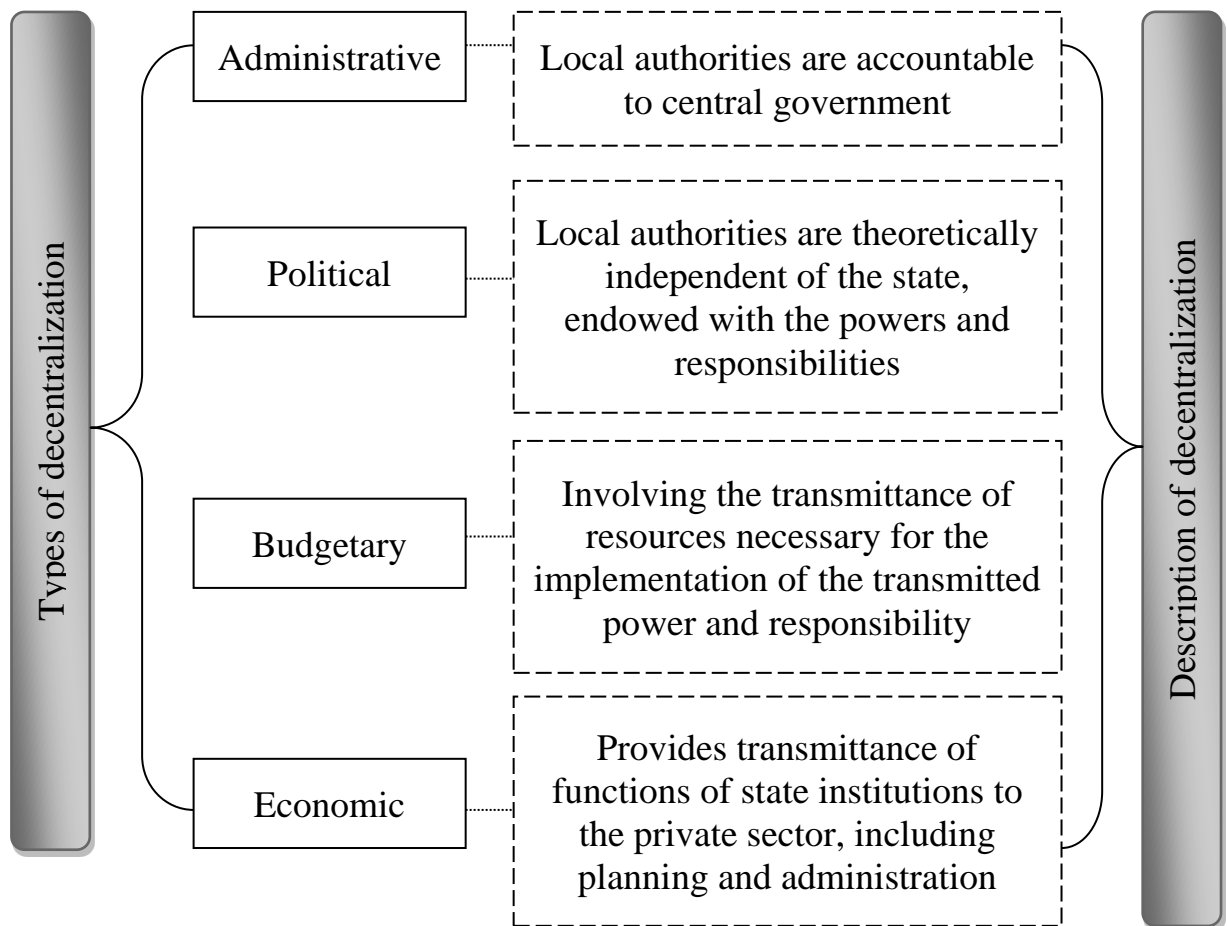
Types of decentralization

Administrative

Local authorities are accountable to central government

Political

Local authorities are theoretically independent of the state, endowed with the powers and responsibilities

Budgetary

Involving the transmittance of resources necessary for the implementation of the transmitted power and responsibility

Economic

Provides transmittance of functions of state institutions to the private sector, including planning and administration

Description of decentralization